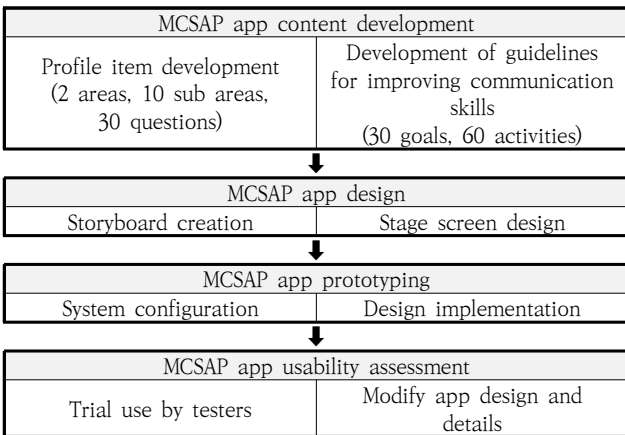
MCSAP app content development

Profile item development (2 areas, 10 sub areas, 30 questions)

Development of guidelines for improving communication skills (30 goals, 60 activities)

MCSAP app design

Storyboard creation

Stage screen design

MCSAP app prototyping

System configuration

Design implementation

MCSAP app usability assessment

Trial use by testers

Modify app design and details